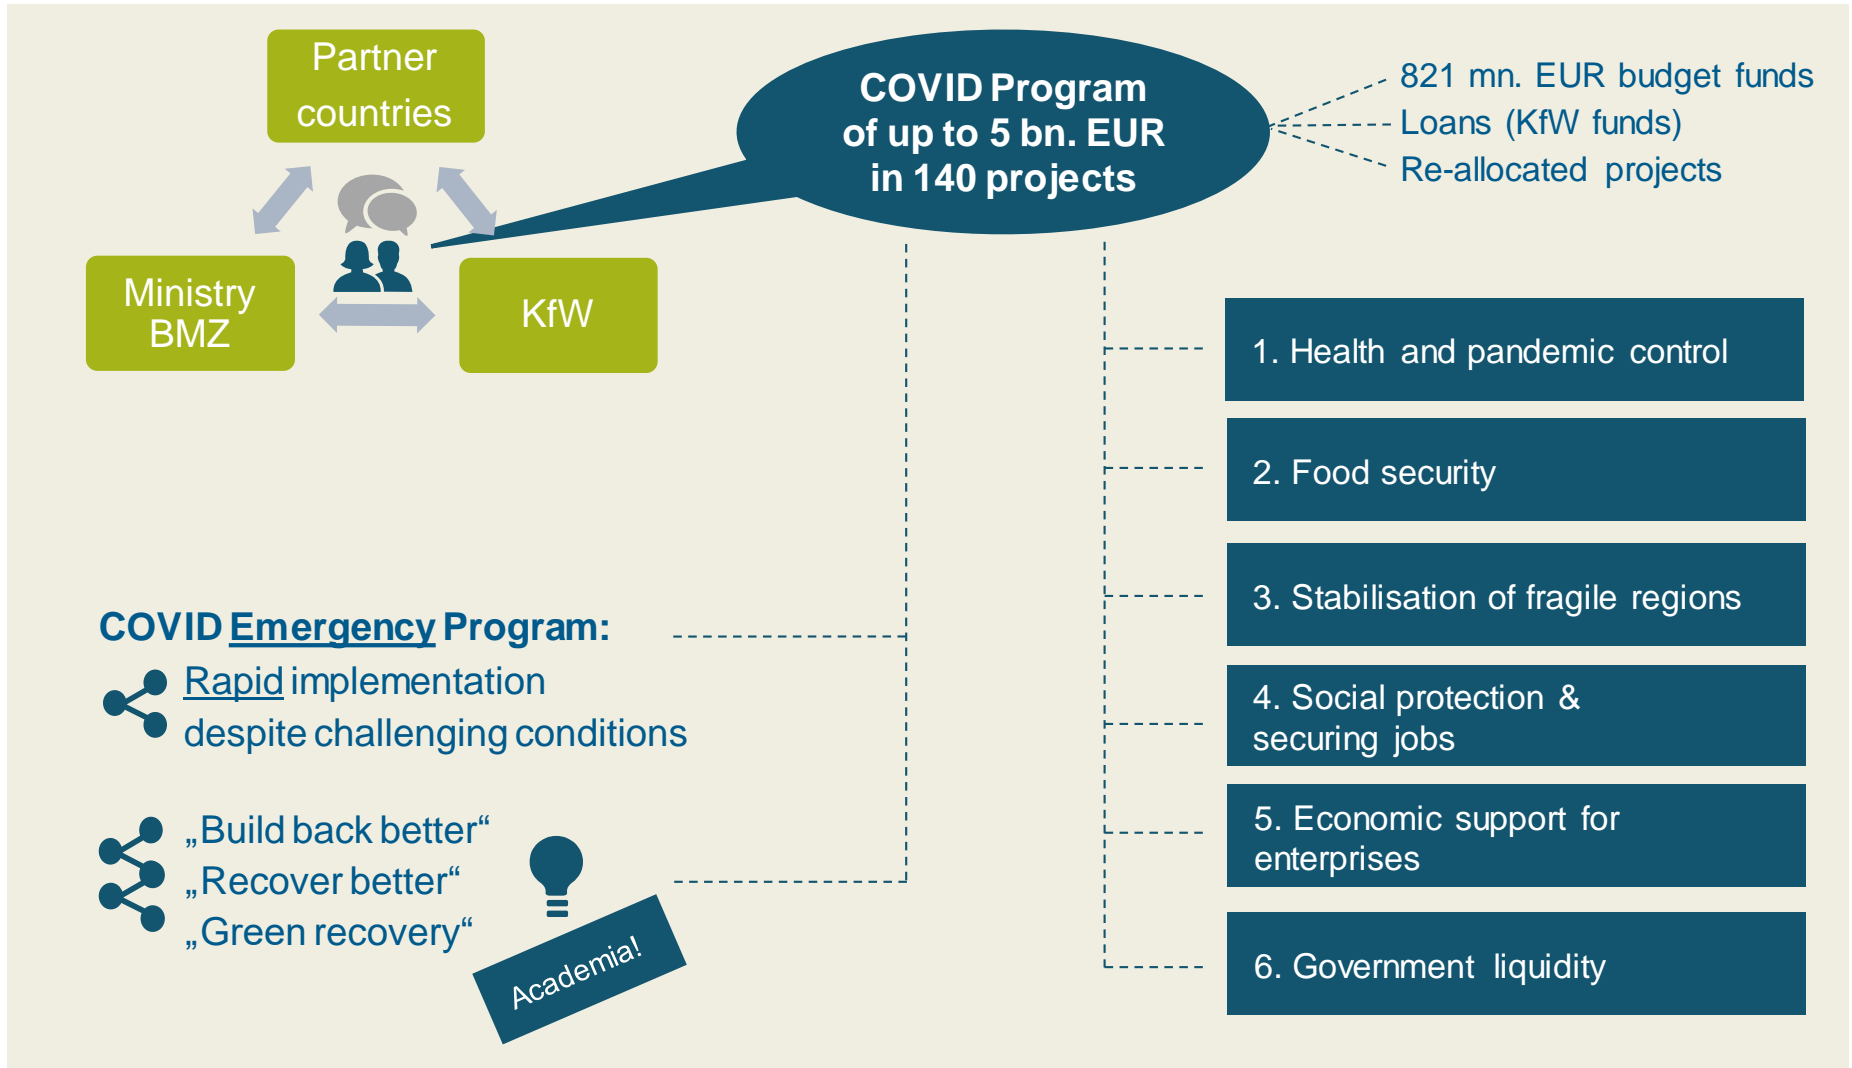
Partner countries

Ministry BMZ

KfW

COVID Program of up to 5 bn. EUR in 140 projects

821 mn. EUR budget funds
Loans (KfW funds)
Re-allocated projects

1. Health and pandemic control

2. Food security

3. Stabilisation of fragile regions

4. Social protection & securing jobs

5. Economic support for enterprises

6. Government liquidity

COVID Emergency Program:

Rapid implementation despite challenging conditions

„Build back better“
„Recover better“
„Green recovery“

Academia!